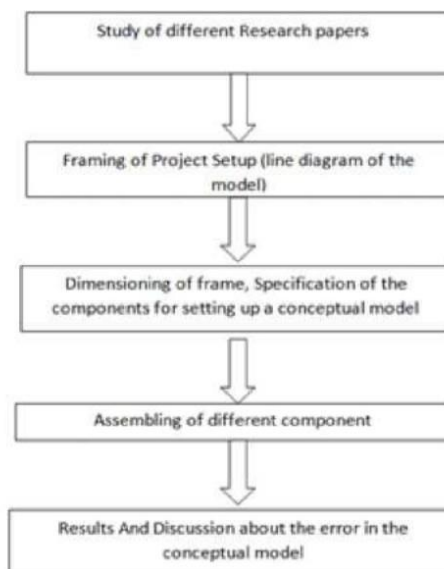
Study of different Research papers

Framing of Project Setup (line diagram of the model)

Dimensioning of frame, Specification of the components for setting up a conceptual model

Assembling of different component

Results And Discussion about the error in the conceptual model